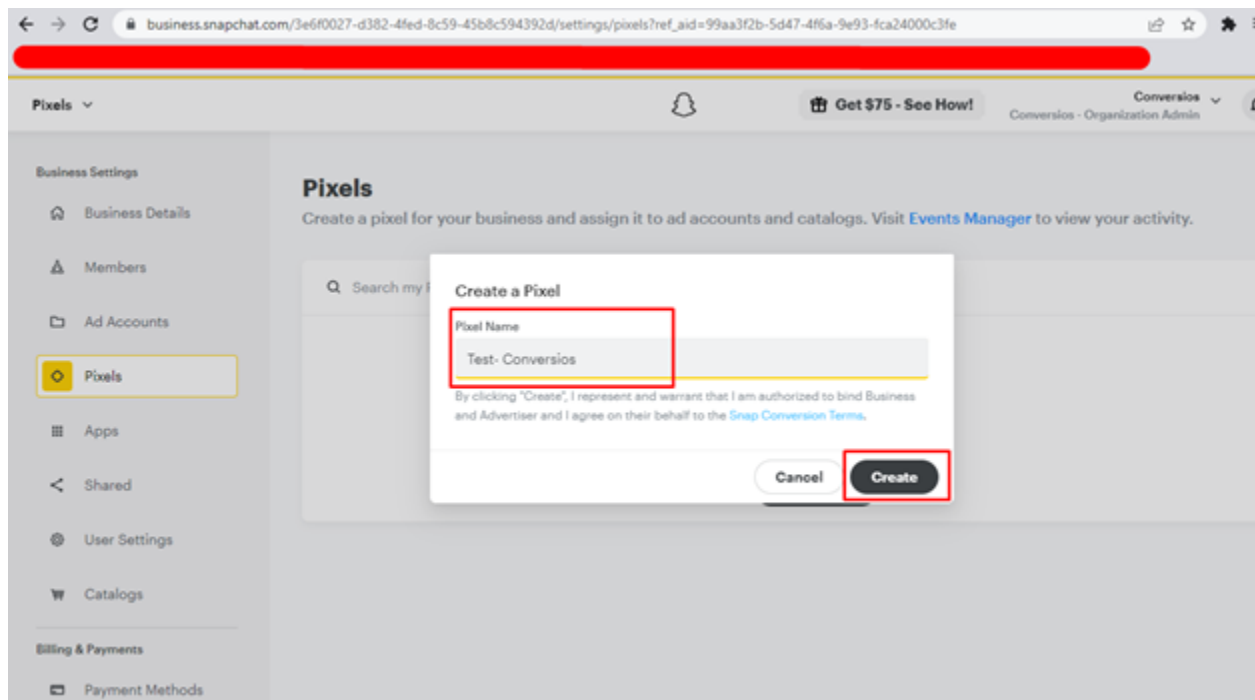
business.snapchat.com/3e6f0027-d382-4fed-8c59-45b8c594392d/settings/pixels?ref_aid=99aa3f2b-5d47-4f6a-9e93-fca24000c3fe

Pixels

Get $75 - See How!

Conversios
Conversios - Organization Admin

Business Settings

Business Details

Members

Ad Accounts

Pixels

Apps

Shared

User Settings

Catalogs

Billing & Payments

Payment Methods

Pixels

Create a pixel for your business and assign it to ad accounts and catalogs. Visit Events Manager to view your activity.

Search my P

Create a Pixel

Pixel Name

Test- Conversios

By clicking "Create", I represent and warrant that I am authorized to bind Business and Advertiser and I agree on their behalf to the Snap Conversion Terms.

Cancel

Create